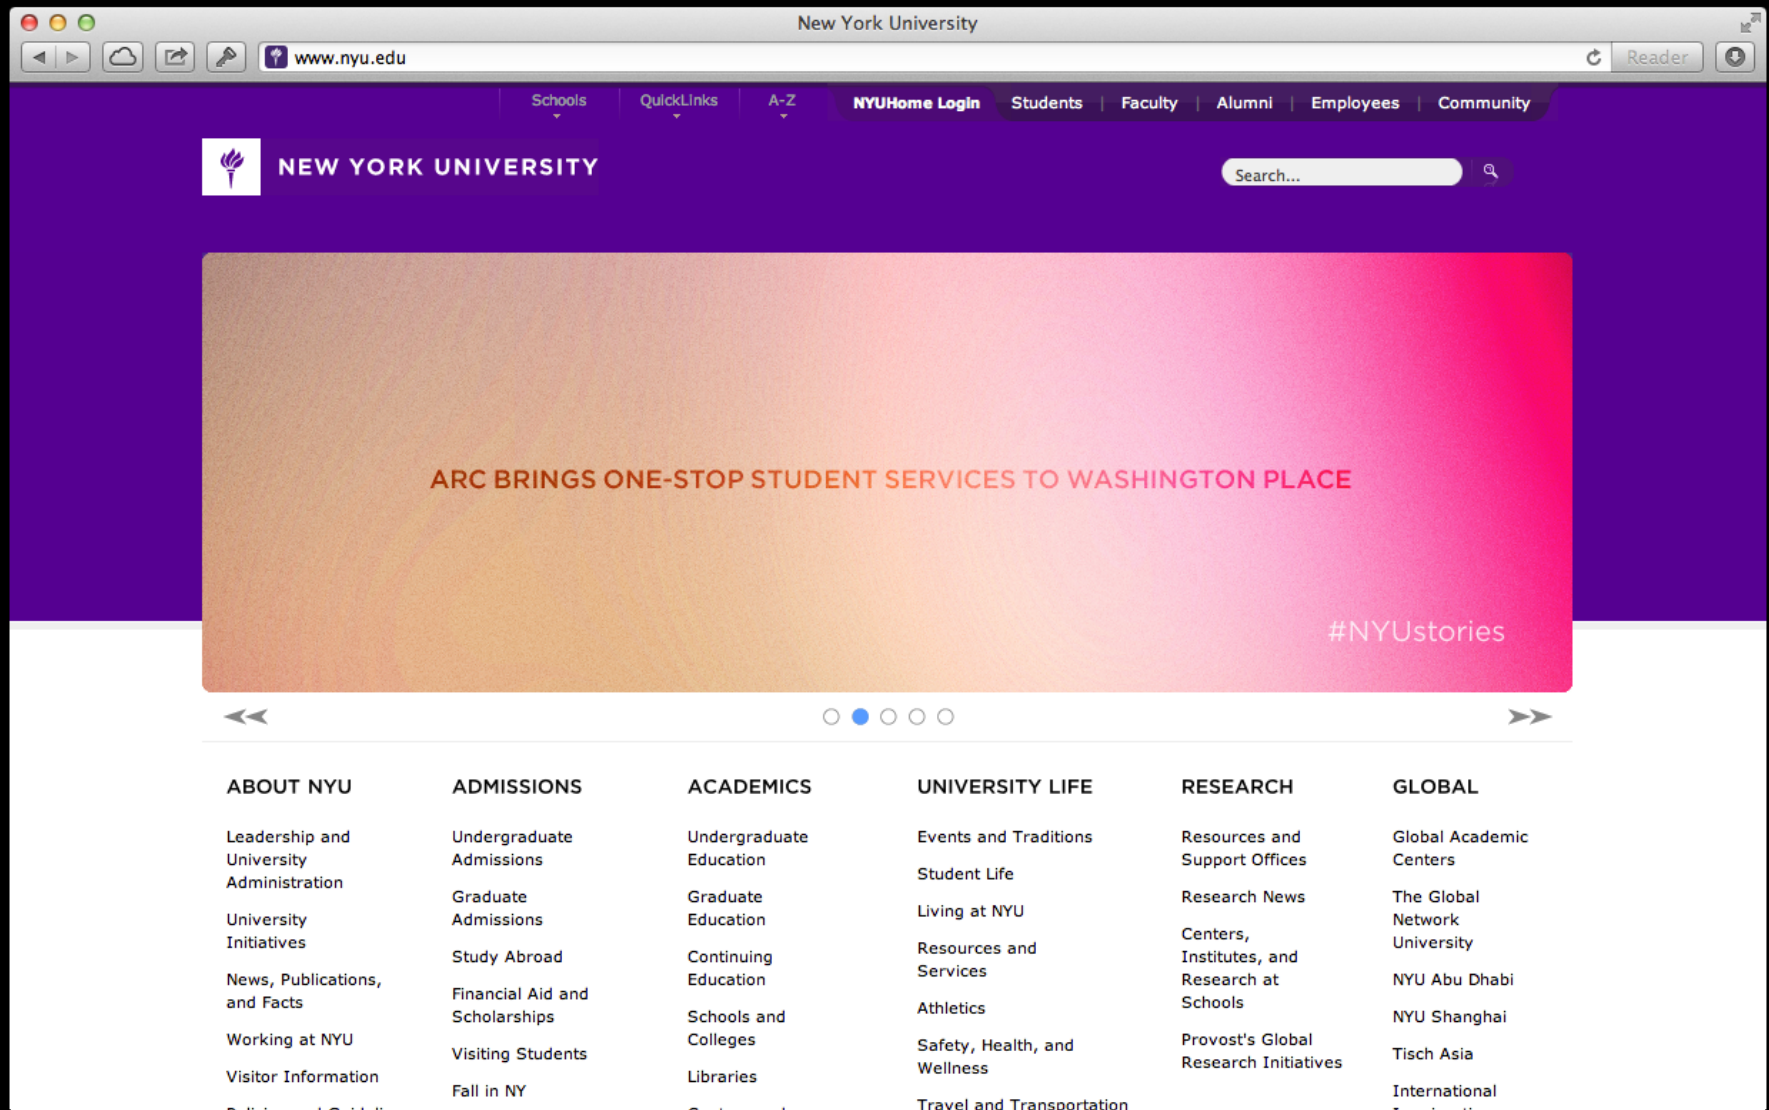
New York University

www.nyu.edu

Reader

Schools | QuickLinks | A-Z | NYUHome Login | Students | Faculty | Alumni | Employees | Community

NEW YORK UNIVERSITY

Search...

ARC BRINGS ONE-STOP STUDENT SERVICES TO WASHINGTON PLACE

#NYUstories

ABOUT NYU

Leadership and University Administration

University Initiatives

News, Publications, and Facts

Working at NYU

Visitor Information

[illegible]

ADMISSIONS

Undergraduate Admissions

Graduate Admissions

Study Abroad

Financial Aid and Scholarships

Visiting Students

Fall in NY

ACADEMICS

Undergraduate Education

Graduate Education

Continuing Education

Schools and Colleges

Libraries

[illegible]

UNIVERSITY LIFE

Events and Traditions

Student Life

Living at NYU

Resources and Services

Athletics

Safety, Health, and Wellness

Travel and Transportation

RESEARCH

Resources and Support Offices

Research News

Centers, Institutes, and Research at Schools

Provost's Global Research Initiatives

GLOBAL

Global Academic Centers

The Global Network University

NYU Abu Dhabi

NYU Shanghai

Tisch Asia

International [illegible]